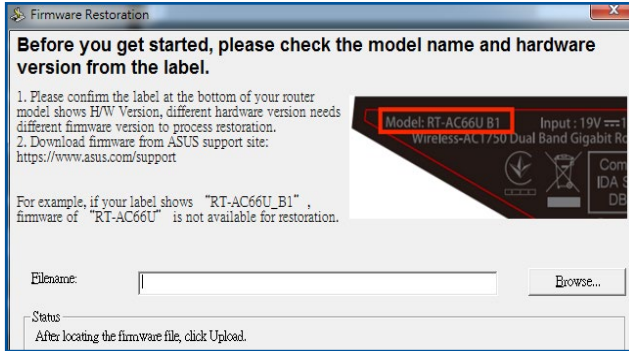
Firmware Restoration

Before you get started, please check the model name and hardware version from the label.

1. Please confirm the label at the bottom of your router model shows H/W Version, different hardware version needs different firmware version to process restoration.
2. Download firmware from ASUS support site: https://www.asus.com/support

For example, if your label shows "RT-AC66U_B1", firmware of "RT-AC66U" is not available for restoration.

Model: RT-AC66U B1

Input : 19V

Wireless-AC1750 Dual Band Gigabit Ro

Com

IDA S

DB

Filename:

Browse...

Status

After locating the firmware file, click Upload.